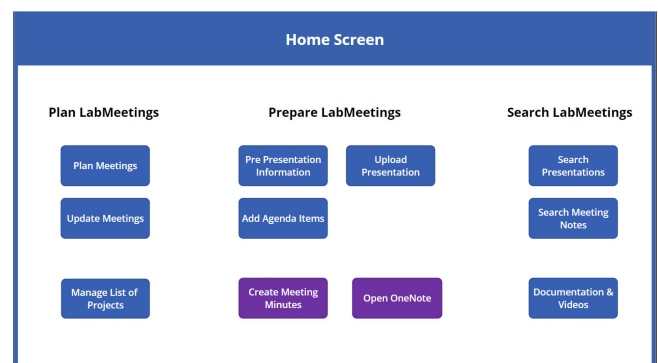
Home Screen

Plan LabMeetings

Plan Meetings

Update Meetings

Manage List of Projects

Prepare LabMeetings

Pre Presentation Information

Upload Presentation

Add Agenda Items

Create Meeting Minutes

Open OneNote

Search LabMeetings

Search Presentations

Search Meeting Notes

Documentation & Videos